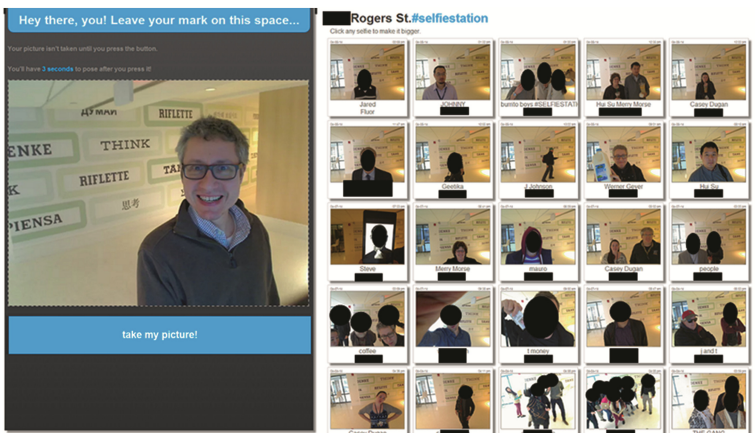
Hey there, you! Leave your mark on this space...

Your picture isn't taken until you press the button.

You'll have 3 seconds to pose after you press it!

ДУМАЙ
RIFLETTE
ENKE
THINK
RIFLETTE
TA
PIENSA
思考

take my picture!

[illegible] Rogers St.#selfiestation

Click any selfie to make it bigger.

Jared Fluor
JOHNNY
burrito boys #SELFIESTA
Hui Su Merry Morse
Casey Dugan
Geetika
J Johnson
Werner Geyer
Hui Su
Steve
Merry Morse
#mauro
Casey Dugan
people
coffee
t money
j and t
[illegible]
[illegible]